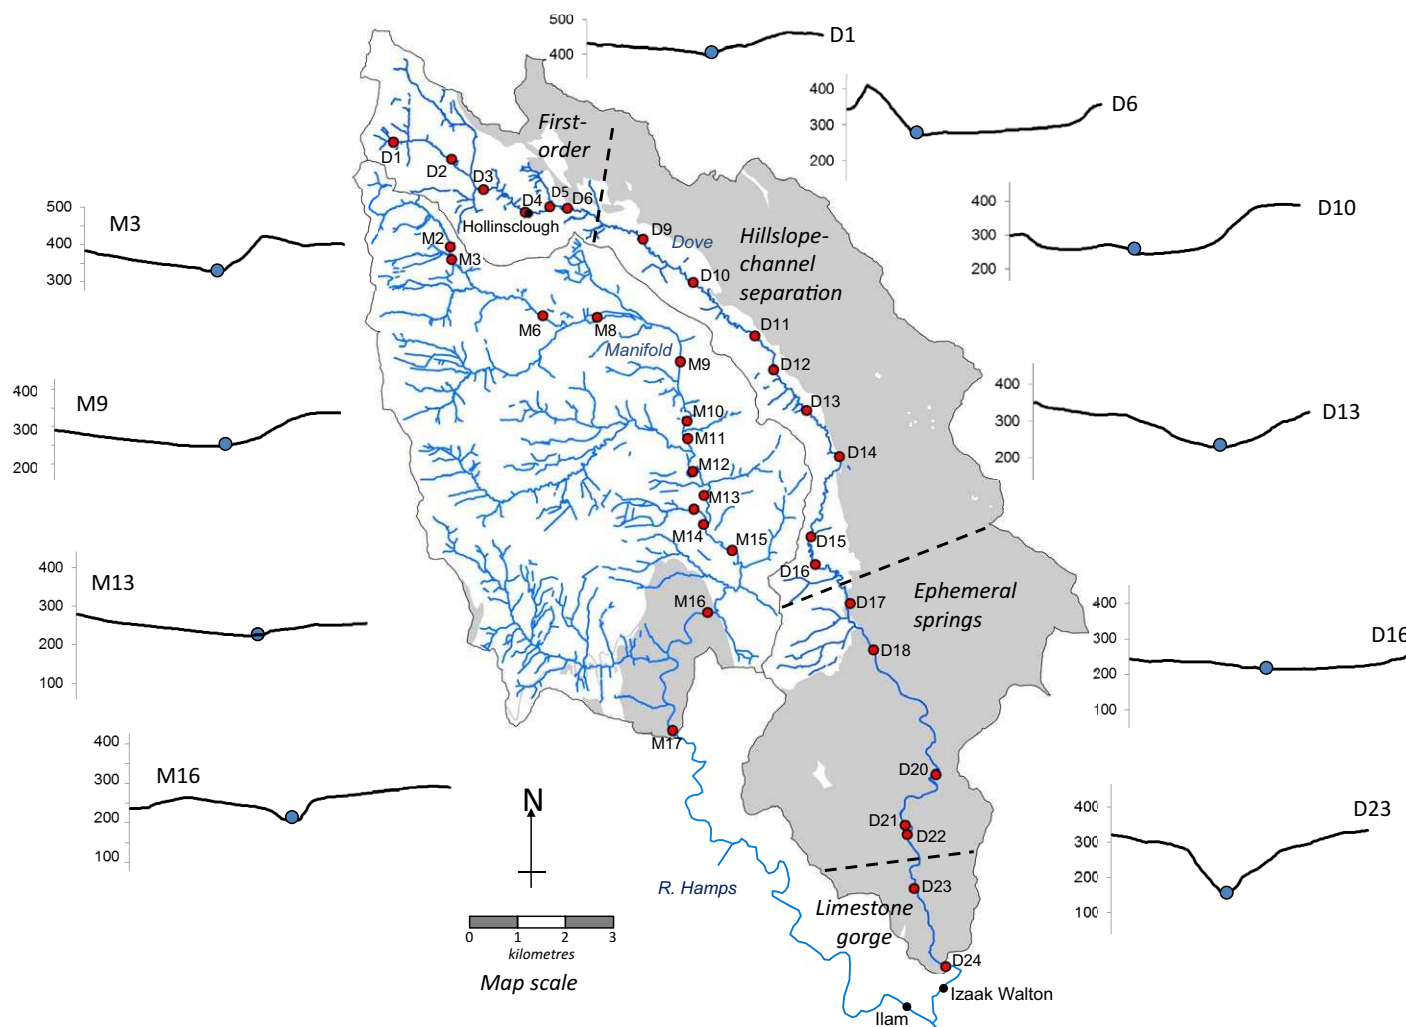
500
400
D1

400
300
200
D6

First-order

D1
D2
D3
D4
D5
D6
Hollinsclough

500
400
300
M3

400
300
200
D10

D9
Dove
Hillslope-channel separation
D10
D11

M2
M3
M6
M8
Manifold
M9

D12
D13
D14

400
300
200
M9

M10
M11
M12
M13
M14
M15

400
300
200
D13

400
300
200
100
M13

D15
D16
D17
Ephemeral springs
M16
D18

400
300
200
100
D16

400
300
200
100
M16

M17
D20
D21
D22
D23

N

R. Hamps

0 1 2 3
kilometres
Map scale

Limestone gorge

400
300
200
100
D23

D24
Izaak Walton
Ilam